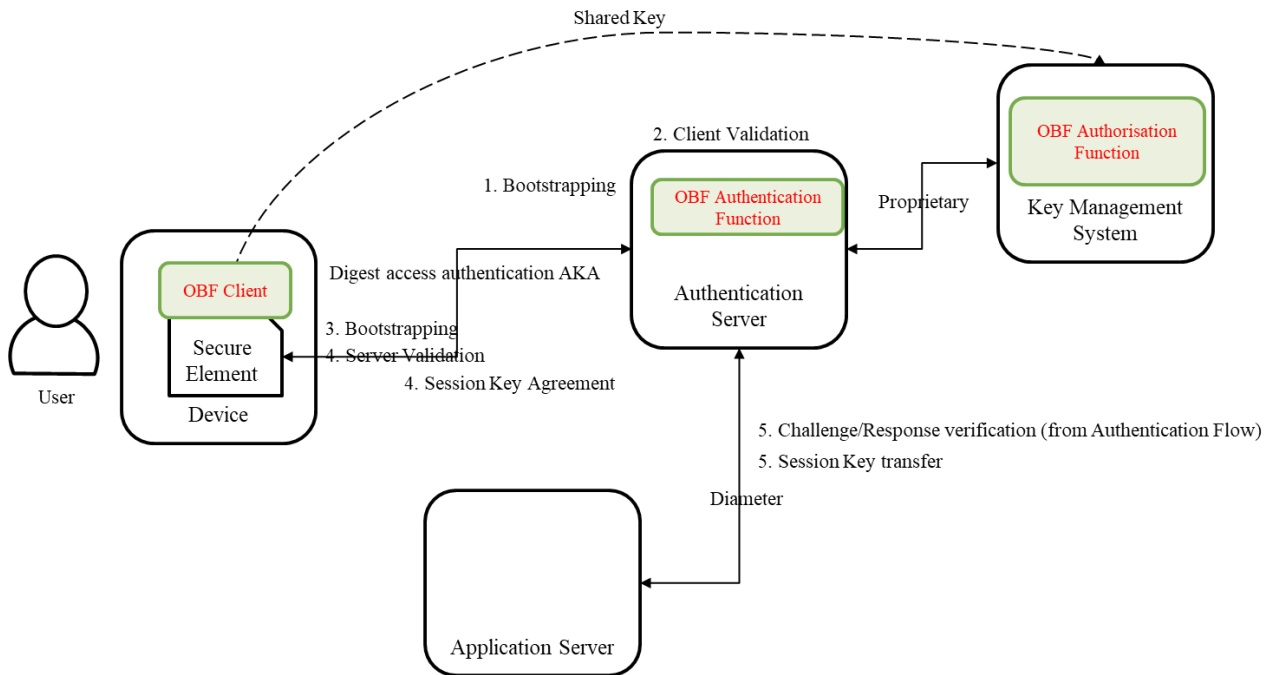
Shared Key

2. Client Validation

OBF Authorisation Function

Key Management System

1. Bootstrapping

OBF Authentication Function

Proprietary

OBF Client

Digest access authentication AKA

Authentication Server

3. Bootstrapping

4. Server Validation

4. Session Key Agreement

Secure Element

Device

User

5. Challenge/Response verification (from Authentication Flow)

5. Session Key transfer

Diameter

Application Server